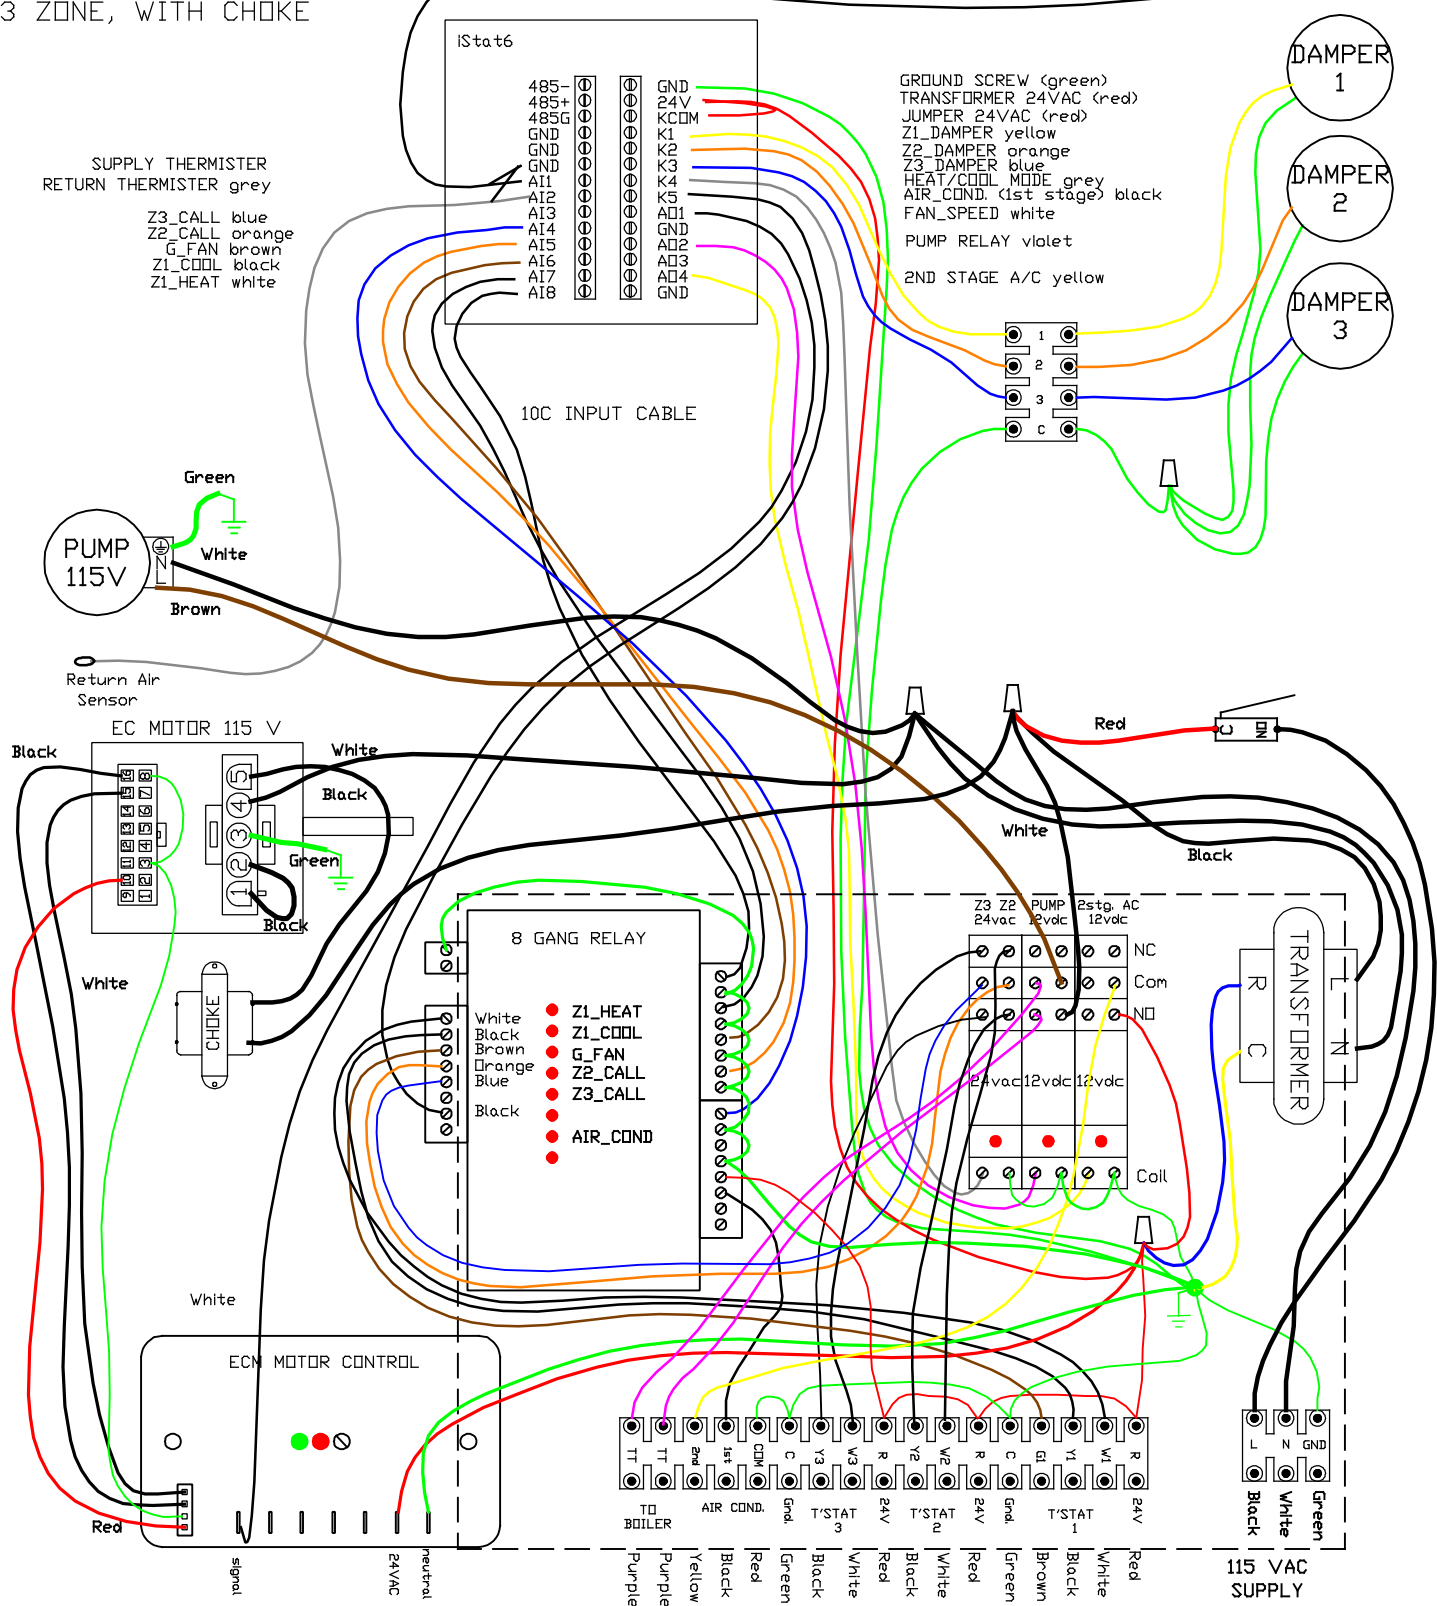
3 ZONE, WITH CHOKE

iStat6

485-
485+
485G
GND
GND
GND
AI1
AI2
AI3
AI4
AI5
AI6
AI7
AI8

GND
24V
KCOM
K1
K2
K3
K4
K5
AO1
GND
AO2
AO3
AO4
GND

SUPPLY THERMISTER
RETURN THERMISTER grey

Z3_CALL blue
Z2_CALL orange
G_FAN brown
Z1_COOL black
Z1_HEAT white

GROUND SCREW (green)
TRANSFORMER 24VAC (red)
JUMPER 24VAC (red)
Z1_DAMPER yellow
Z2_DAMPER orange
Z3_DAMPER blue
HEAT/COOL MODE grey
AIR_COND. (1st stage) black
FAN_SPEED white

PUMP RELAY violet

2ND STAGE A/C yellow

DAMPER 1
DAMPER 2
DAMPER 3

1
2
3
C

10C INPUT CABLE

Green
PUMP 115V
White
N
L
Brown

Return Air Sensor

EC MOTOR 115 V
Black
White
Black
Green
Black
8 7 6 5 4 3 2 1
16 15 14 13 12 11 10 9
5 4 3 2 1

Red
C NO

White
Black

CHOKE

White

8 GANG RELAY
White
Black
Brown
Orange
Blue
Black
Z1_HEAT
Z1_COOL
G_FAN
Z2_CALL
Z3_CALL
AIR_COND

Z3 Z2 24vac
PUMP 12vdc
2stg. AC 12vdc
NC
Com
NO
24vac
12vdc
12vdc
Coil

TRANSFORMER
R
C
L
N

ECM MOTOR CONTROL

TT TT 2nd 1st COM C Y3 W3 R Y2 W2 R C G1 Y1 W1 R

TO BOILER
AIR COND.
Gnd.
T'STAT 3
24V
T'STAT 2
24V
Gnd.
T'STAT 1
24V

L N GND

Red
signal
24VAC
neutral

Purple
Purple
Yellow
Black
Red
Green
Black
White
Red
Black
White
Red
Green
Brown
Black
White
Red

Black
White
Green

115 VAC SUPPLY